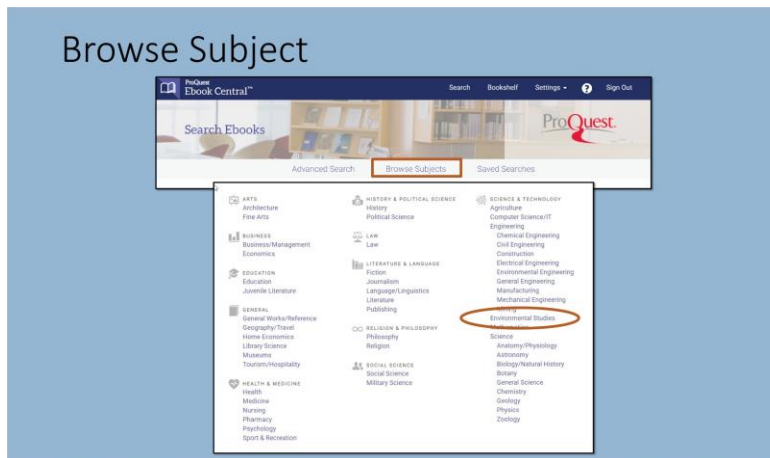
Browse Subject

ProQuest Ebook Central™

Search Bookshelf Settings ? Sign Out

Search Ebooks

ProQuest

Advanced Search Browse Subjects Saved Searches

ARTS
Architecture
Fine Arts

BUSINESS
Business/Management
Economics

EDUCATION
Education
Juvenile Literature

GENERAL
General Works/Reference
Geography/Travel
Home Economics
Library Science
Museums
Tourism/Hospitality

HEALTH & MEDICINE
Health
Medicine
Nursing
Pharmacy
Psychology
Sport & Recreation

HISTORY & POLITICAL SCIENCE
History
Political Science

LAW
Law

LITERATURE & LANGUAGE
Fiction
Journalism
Language/Linguistics
Literature
Publishing

RELIGION & PHILOSOPHY
Philosophy
Religion

SOCIAL SCIENCE
Social Science
Military Science

SCIENCE & TECHNOLOGY
Agriculture
Computer Science/IT
Engineering
Chemical Engineering
Civil Engineering
Construction
Electrical Engineering
Environmental Engineering
General Engineering
Manufacturing
Mechanical Engineering
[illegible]
Environmental Studies
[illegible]
Science
Anatomy/Physiology
Astronomy
Biology/Natural History
Botany
General Science
Chemistry
Geology
Physics
Zoology